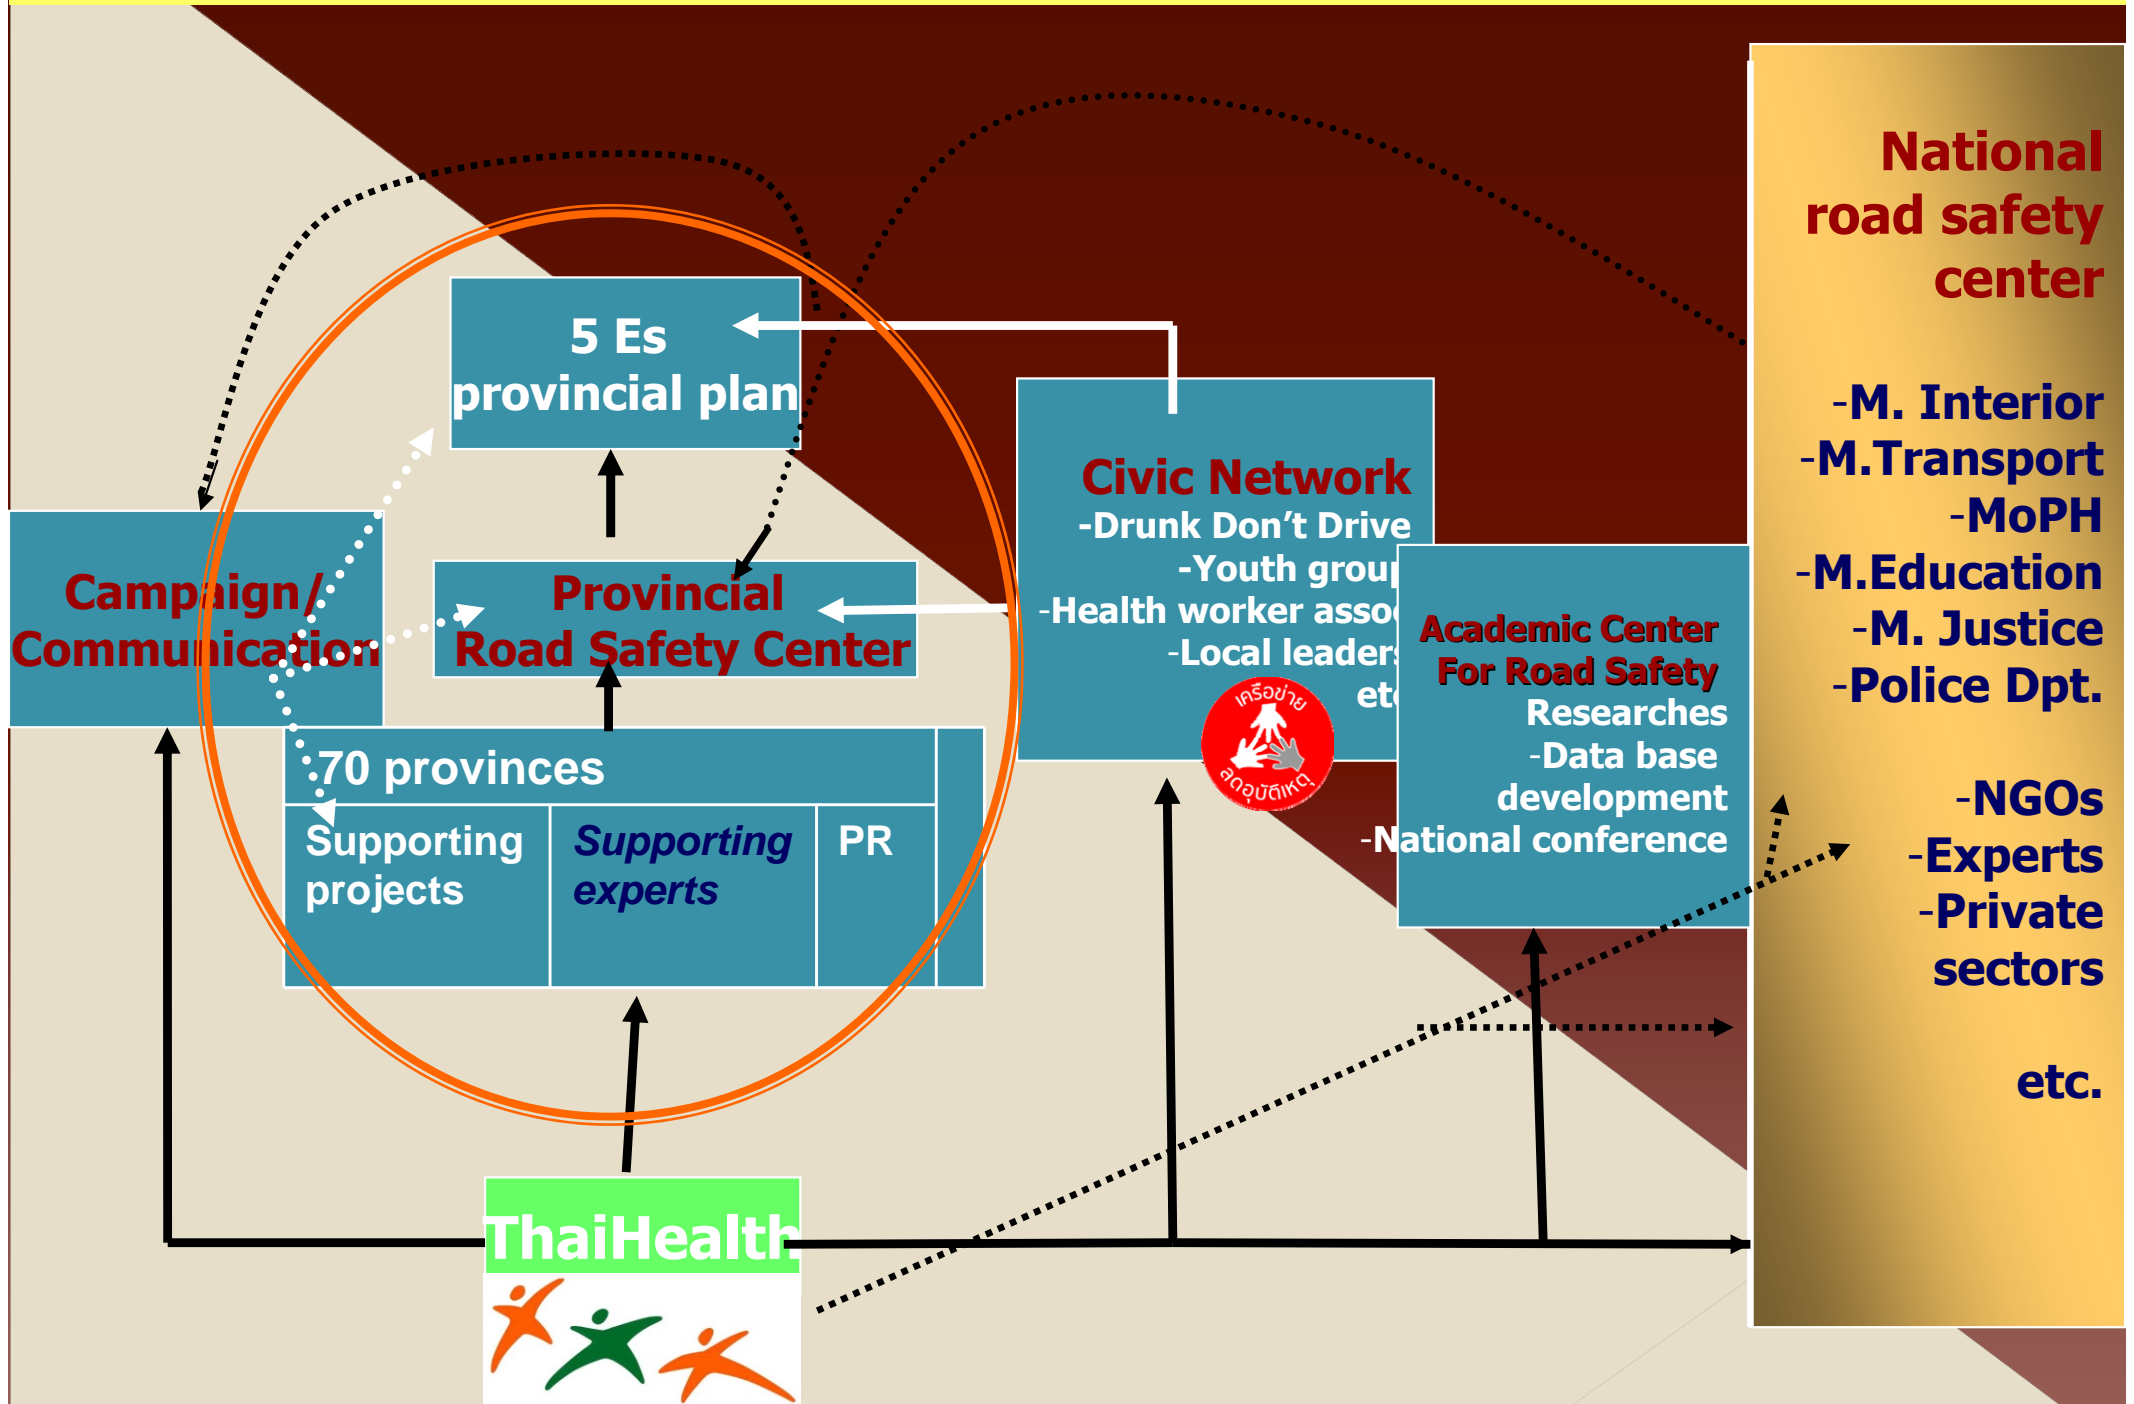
5 Es
provincial plan

Campaign/
Communication

Provincial
Road Safety Center

70 provinces

Supporting projects

Supporting experts

PR

Civic Network
-Drunk Don't Drive
-Youth group
-Health worker asso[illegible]
-Local leader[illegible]
et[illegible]

เครือข่าย ลดอุบัติเหตุ

Academic Center
For Road Safety
Researches
-Data base development
-National conference

National road safety center

-M. Interior
-M.Transport
-MoPH
-M.Education
-M. Justice
-Police Dpt.

-NGOs
-Experts
-Private sectors

etc.

ThaiHealth